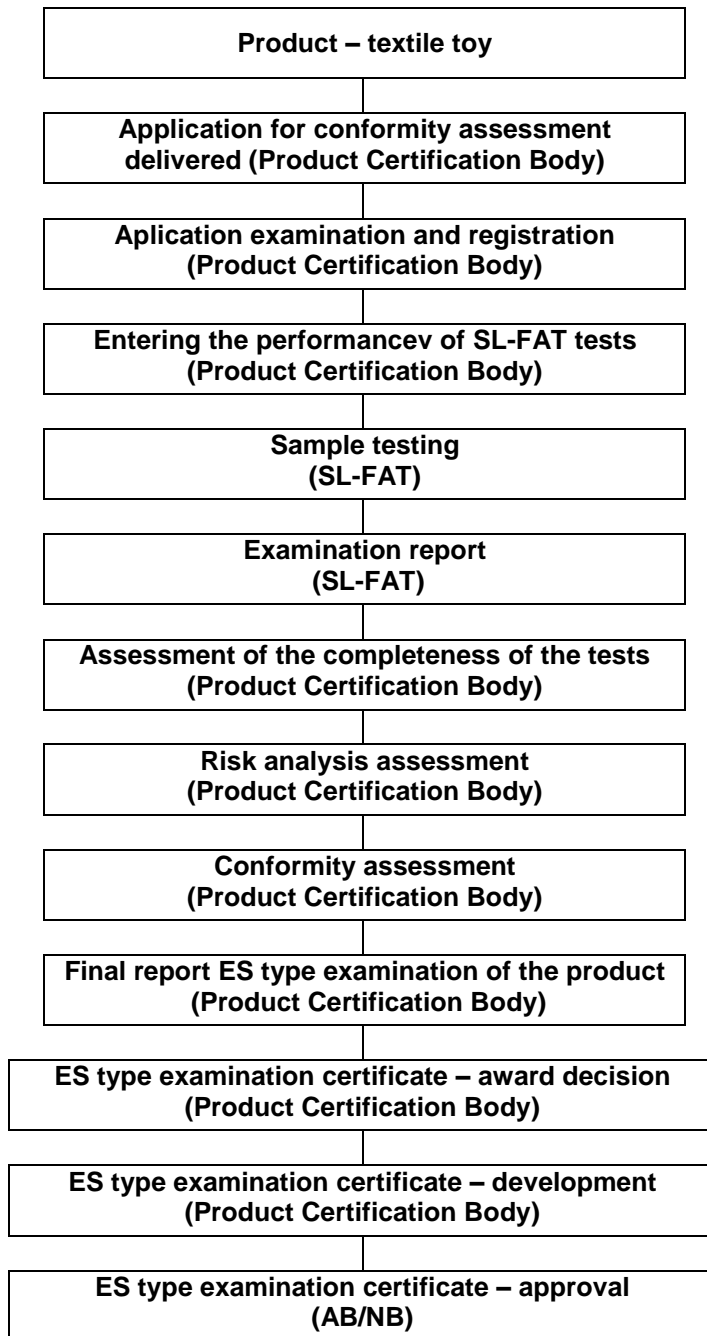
Product – textile toy

Application for conformity assessment delivered (Product Certification Body)

Aplication examination and registration (Product Certification Body)

Entering the performancev of SL-FAT tests (Product Certification Body)

Sample testing (SL-FAT)

Examination report (SL-FAT)

Assessment of the completeness of the tests (Product Certification Body)

Risk analysis assessment (Product Certification Body)

Conformity assessment (Product Certification Body)

Final report ES type examination of the product (Product Certification Body)

ES type examination certificate – award decision (Product Certification Body)

ES type examination certificate – development (Product Certification Body)

ES type examination certificate – approval (AB/NB)